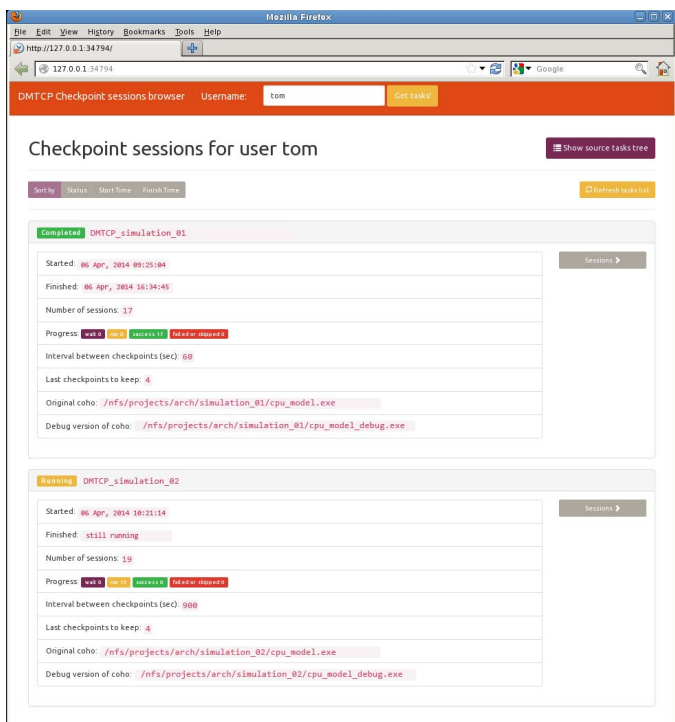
Mozilla Firefox

File Edit View History Bookmarks Tools Help

http://127.0.0.1:34794/

127.0.0.1:34794

Google

DMTCP Checkpoint sessions browser Username: tom Get tasks!

Checkpoint sessions for user tom

Show source tasks tree

Sort by Status Start Time Finish Time

Refresh tasks list

Completed DMTCP_simulation_01

Sessions

Started: 06 Apr, 2014 09:25:04

Finished: 06 Apr, 2014 16:34:45

Number of sessions: 17

Progress: wait 0 run 0 success 17 failed or skipped 0

Interval between checkpoints (sec): 60

Last checkpoints to keep: 4

Original coho: /nfs/projects/arch/simulation_01/cpu_model.exe

Debug version of coho: /nfs/projects/arch/simulation_01/cpu_model_debug.exe

Running DMTCP_simulation_02

Sessions

Started: 06 Apr, 2014 10:21:14

Finished: still running

Number of sessions: 19

Progress: wait 0 run 19 success 0 failed or skipped 0

Interval between checkpoints (sec): 900

Last checkpoints to keep: 4

Original coho: /nfs/projects/arch/simulation_02/cpu_model.exe

Debug version of coho: /nfs/projects/arch/simulation_02/cpu_model_debug.exe